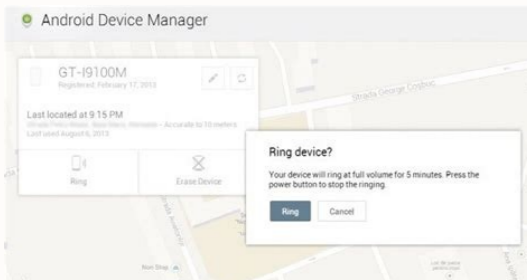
Android Device Manager

GT-I9100M
Registered: February 17, 2013

Last located at 9:15 PM
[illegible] – Accurate to 10 meters
Last used August 6, 2013

Ring

Erase Device

Strada George Coșbuc

Ring device?

Your device will ring at full volume for 5 minutes. Press the power button to stop the ringing.

Ring

Cancel

Non Stop